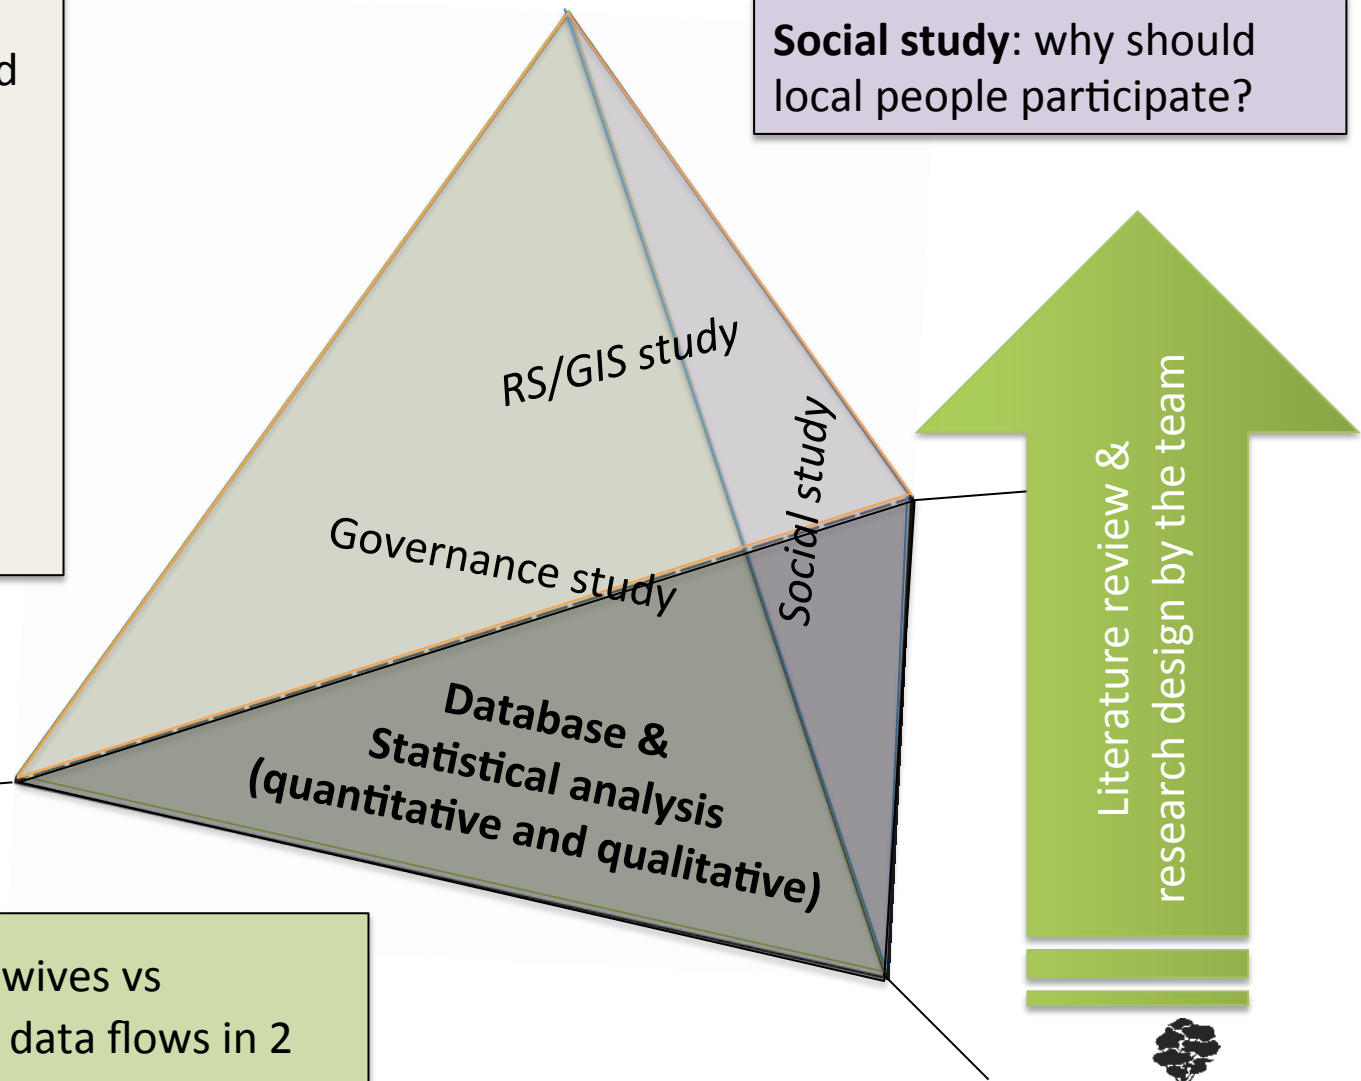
d

**Social study**: why should local people participate?

RS/GIS study

Social study

Governance study

**Database & Statistical analysis (quantitative and qualitative)**

Literature review & research design by the team

wives vs
data flows in 2